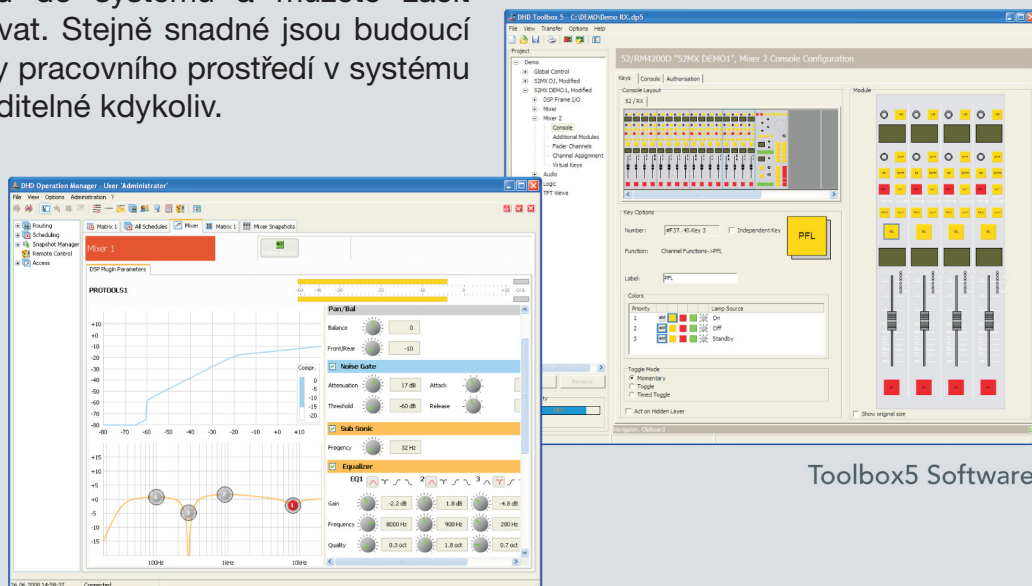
u do systému a můžete začít
vat. Stejně snadné jsou budoucí
y pracovního prostředí v systému
ditelné kdykoliv.

DHD Toolbox 5 - C:\DEMO\Demo RX.dp5
File View Transfer Options Help
Project
Demo
Global Control
52MX DJ, Modified
52MX DEMO1, Modified
DSP Frame I/O
Mixer
Mixer 2
Console
Additional Modules
Fader Channels
Channel Assignment
Virtual Keys
Audio
Logic
PFT Views
52/RM4200D "52MX DEMO1", Mixer 2 Console Configuration
Keys Console Authorisation
Console Layout
52 / RX
Module
Key Options
Number: #F37..40.Key 3
Independent Key
PFL
Function: Channel Functions->PFL
Label: PFL
Colors
Priority
Lamp Source
1 On
2 Off
3 Standby
Toggle Mode
Momentary
Toggle
Timed Toggle
Act on Hidden Layer
Remove
Show original size
Navigator Clipboard

DHD Operation Manager - User 'Administrator'
File View Options Administration ?
Routing
Scheduling
Snapshot Manager
Remote Control
Access
Matrix 1 All Schedules Mixer Matrix 1 Mixer Snapshots
Mixer 1
DSP Plugin Parameters
PROTOOLS1
Pan/Bal
Balance 0
Front/Rear -10
Noise Gate
Attenuation 17 dB Attack
Threshold -60 dB Release
Sub Sonic
Frequency 32 Hz
Equalizer
EQ1 2 3
Gain -2.2 dB 1.8 dB -4.8 dB
Frequency 8000 Hz 900 Hz 280 Hz
Quality 0.3 oct 1.8 oct 0.7 oct
Compr.
+10 +0 -10 -20 -30 -40 -50 -60 -70 -80
-80 -70 -60 -50 -40 -30 -20 -10 +0 +10
+15 +10 +5 +0 -5 -10 -15
100Hz 1kHz 10kHz
26.06.2008 14:58:37 Connected

Toolbox5 Software